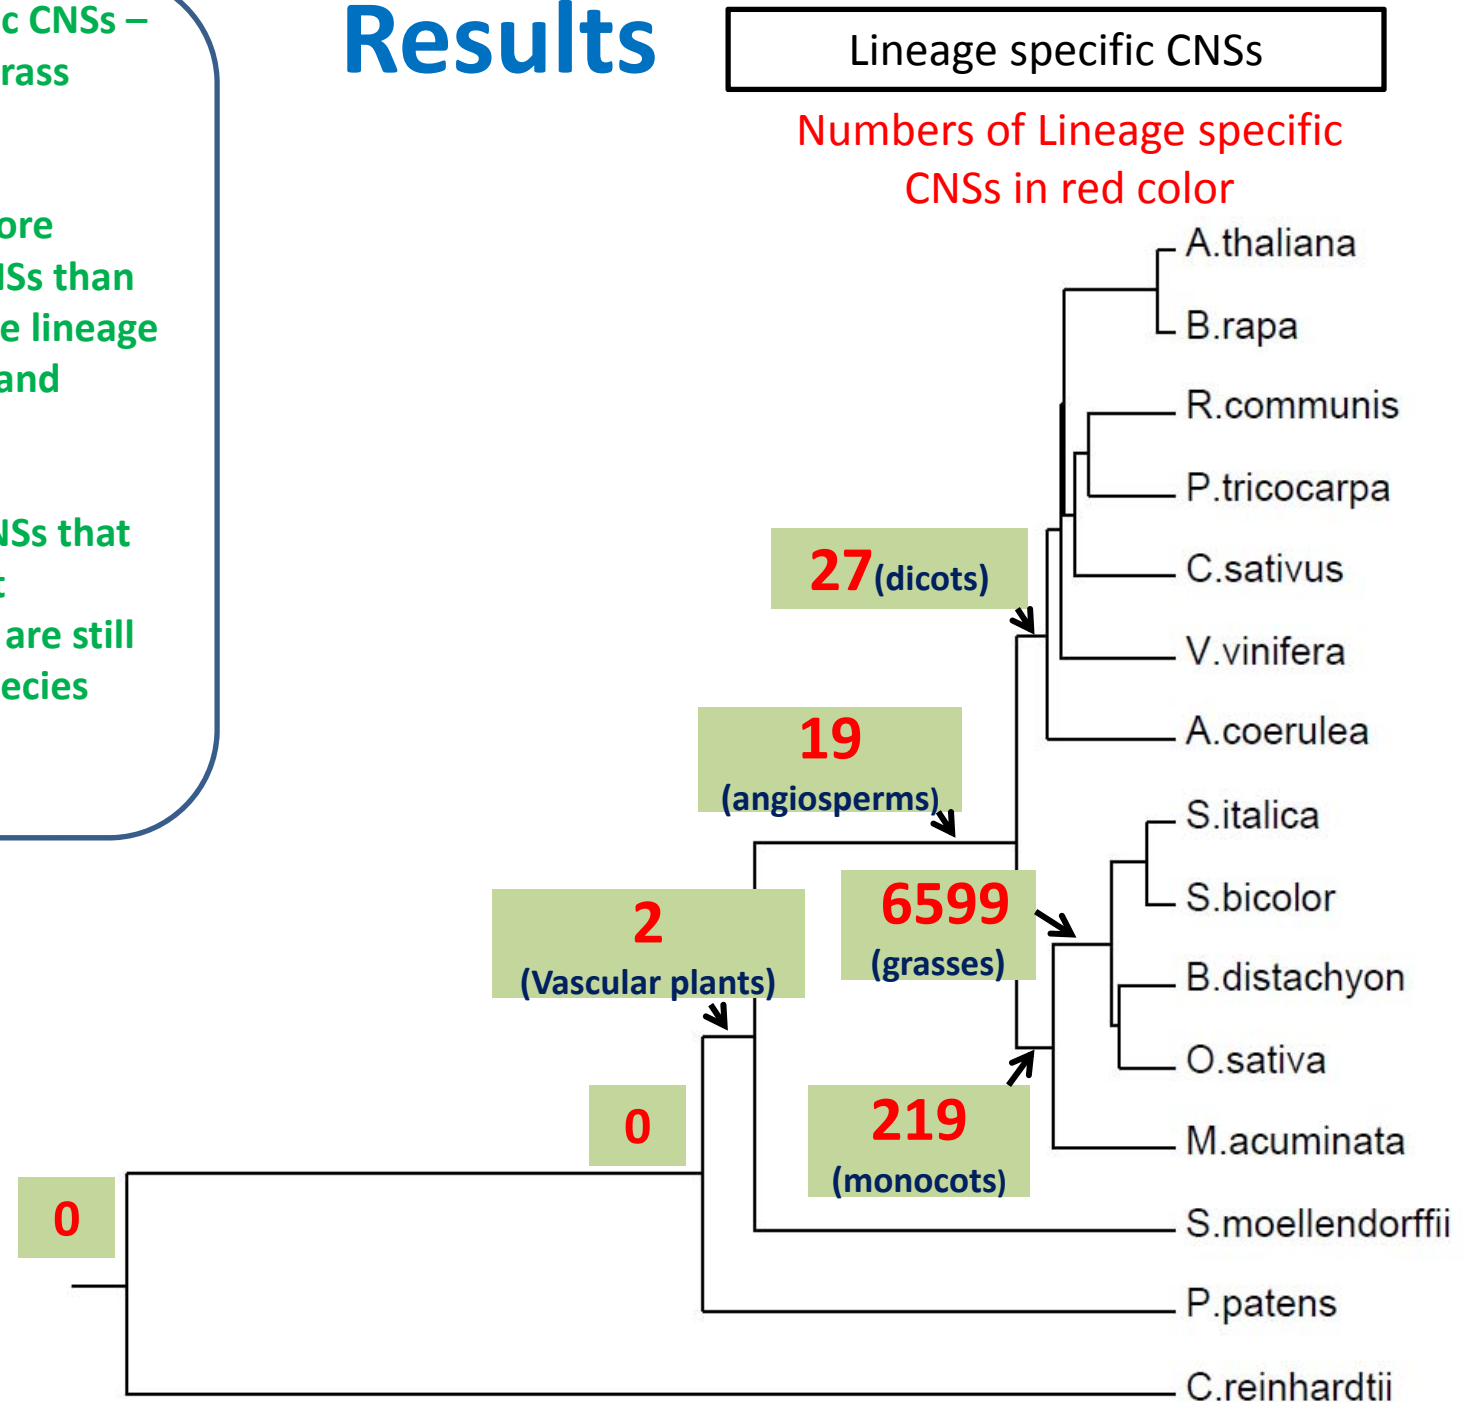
c CNSs – rass

ore
ISs than
e lineage
and

ISs that
t
are still
ecies

Results

Lineage specific CNSs

Numbers of Lineage specific CNSs in red color

A.thaliana
B.rapa
R.communis
P.tricocarpa
C.sativus
V.vinifera
A.coerulea
S.italica
S.bicolor
B.distachyon
O.sativa
M.acuminata
S.moellendorffii
P.patens
C.reinhardtii

27(dicots)

19 (angiosperms)

6599 (grasses)

2 (Vascular plants)

219 (monocots)

0

0